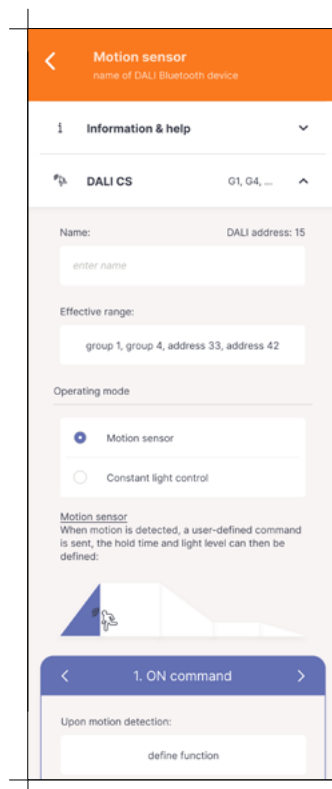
Motion sensor
name of DALI Bluetooth device

Information & help

DALI CS G1, G4, ...

Name: DALI address: 15

enter name

Effective range:

group 1, group 4, address 33, address 42

Operating mode

Motion sensor

Constant light control

Motion sensor
When motion is detected, a user-defined command is sent, the hold time and light level can then be defined:

1. ON command

Upon motion detection:

define function